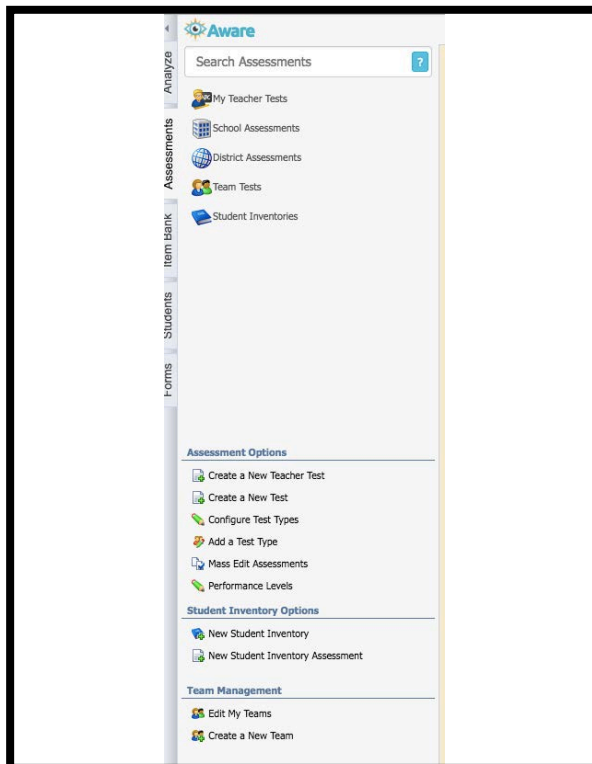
Aware

Analyze
Assessments
Item Bank
Students
Forms

Search Assessments
?

My Teacher Tests
School Assessments
District Assessments
Team Tests
Student Inventories

Assessment Options
Create a New Teacher Test
Create a New Test
Configure Test Types
Add a Test Type
Mass Edit Assessments
Performance Levels

Student Inventory Options
New Student Inventory
New Student Inventory Assessment

Team Management
Edit My Teams
Create a New Team